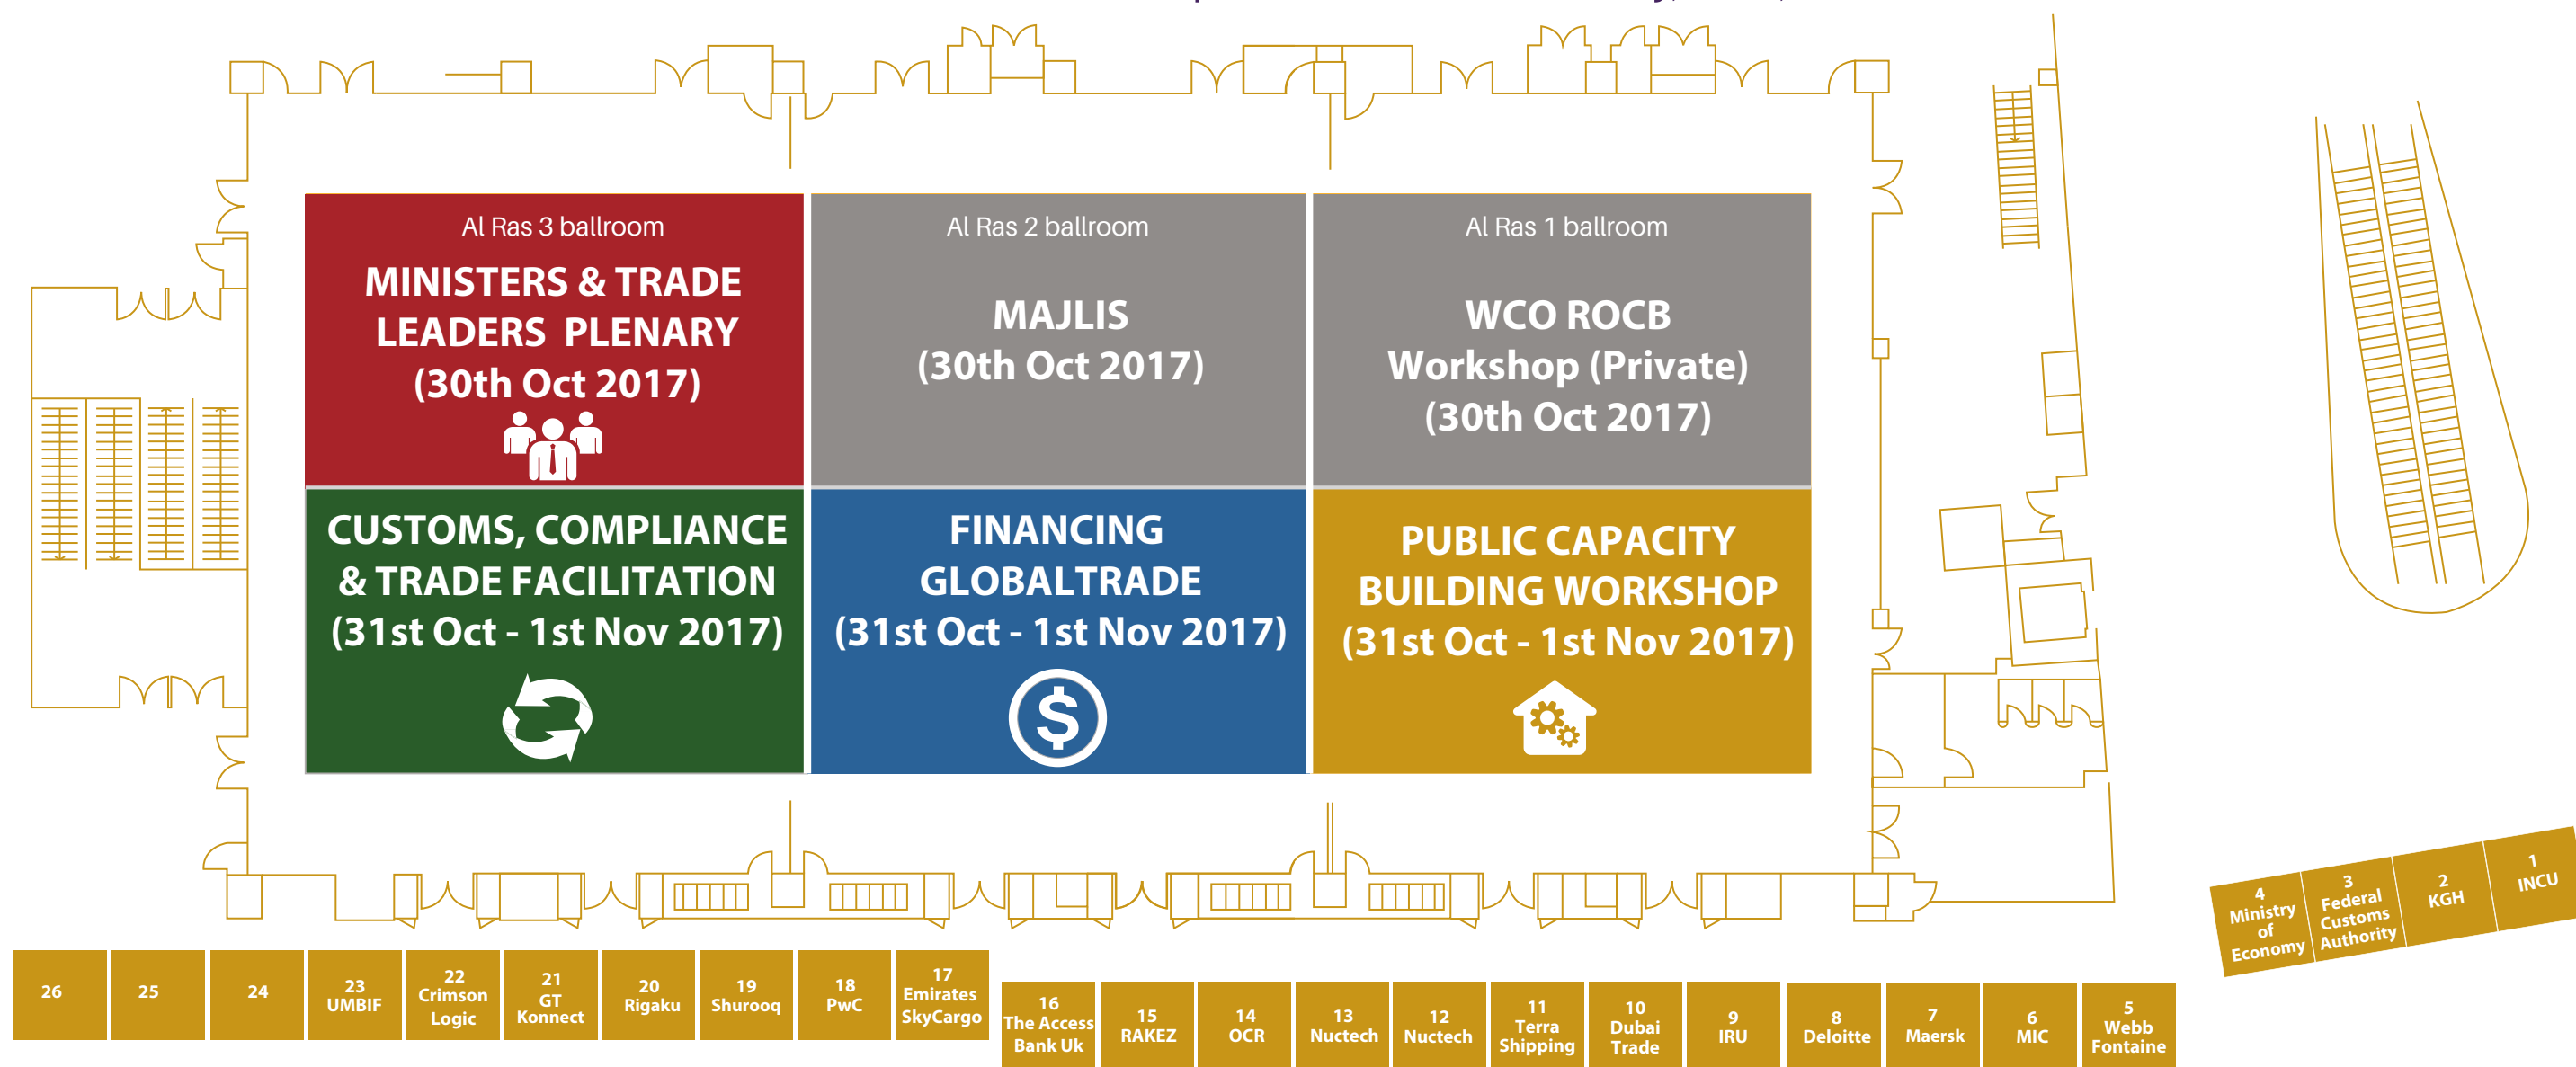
Al Ras 3 ballroom
MINISTERS & TRADE LEADERS PLENARY (30th Oct 2017)

Al Ras 2 ballroom
MAJLIS (30th Oct 2017)

Al Ras 1 ballroom
WCO ROCB Workshop (Private) (30th Oct 2017)

CUSTOMS, COMPLIANCE & TRADE FACILITATION (31st Oct - 1st Nov 2017)

FINANCING GLOBALTRADE (31st Oct - 1st Nov 2017)

PUBLIC CAPACITY BUILDING WORKSHOP (31st Oct - 1st Nov 2017)

26
25
24
23 UMBIF
22 Crimson Logic
21 GT Konnect
20 Rigaku
19 Shurooq
18 PwC
17 Emirates SkyCargo
16 The Access Bank Uk
15 RAKEZ
14 OCR
13 Nuctech
12 Nuctech
11 Terra Shipping
10 Dubai Trade
9 IRU
8 Deloitte
7 Maersk
6 MIC
5 Webb Fontaine
4 Ministry of Economy
3 Federal Customs Authority
2 KGH
1 INCU